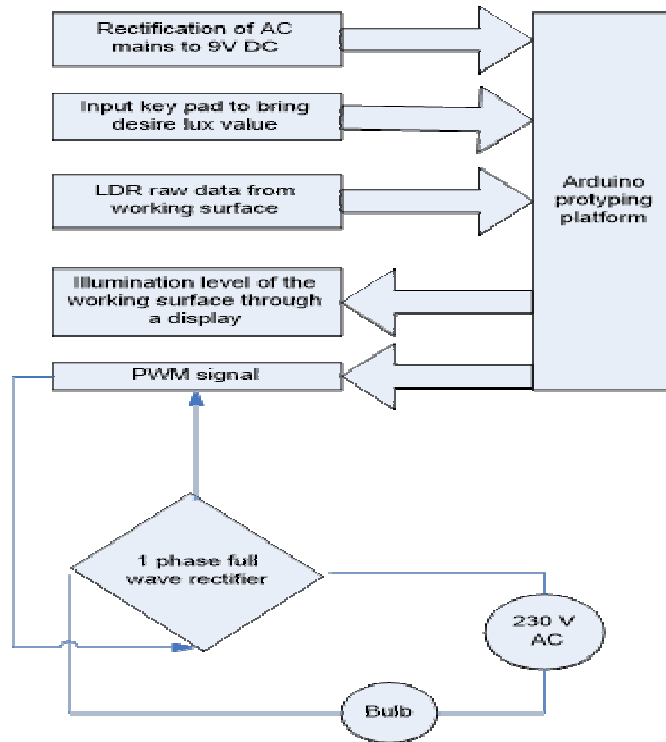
Rectification of AC mains to 9V DC

Input key pad to bring desire lux value

LDR raw data from working surface

Arduino protyping platform

Illumination level of the working surface through a display

PWM signal

1 phase full wave rectifier

230 V AC

Bulb